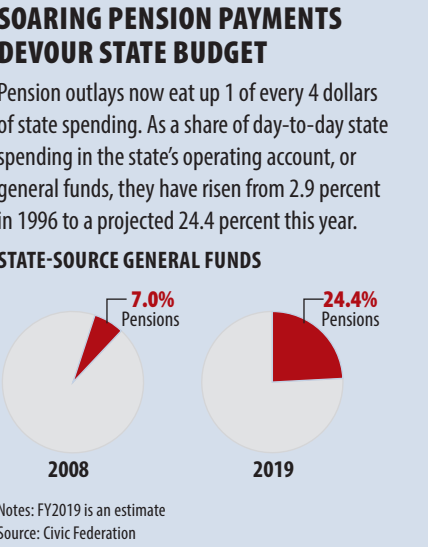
SOARING PENSION PAYMENTS DEVOUR STATE BUDGET

Pension outlays now eat up 1 of every 4 dollars of state spending. As a share of day-to-day state spending in the state's operating account, or general funds, they have risen from 2.9 percent in 1996 to a projected 24.4 percent this year.

STATE-SOURCE GENERAL FUNDS

7.0%
Pensions

24.4%
Pensions

2008

2019

Notes: FY2019 is an estimate
Source: Civic Federation